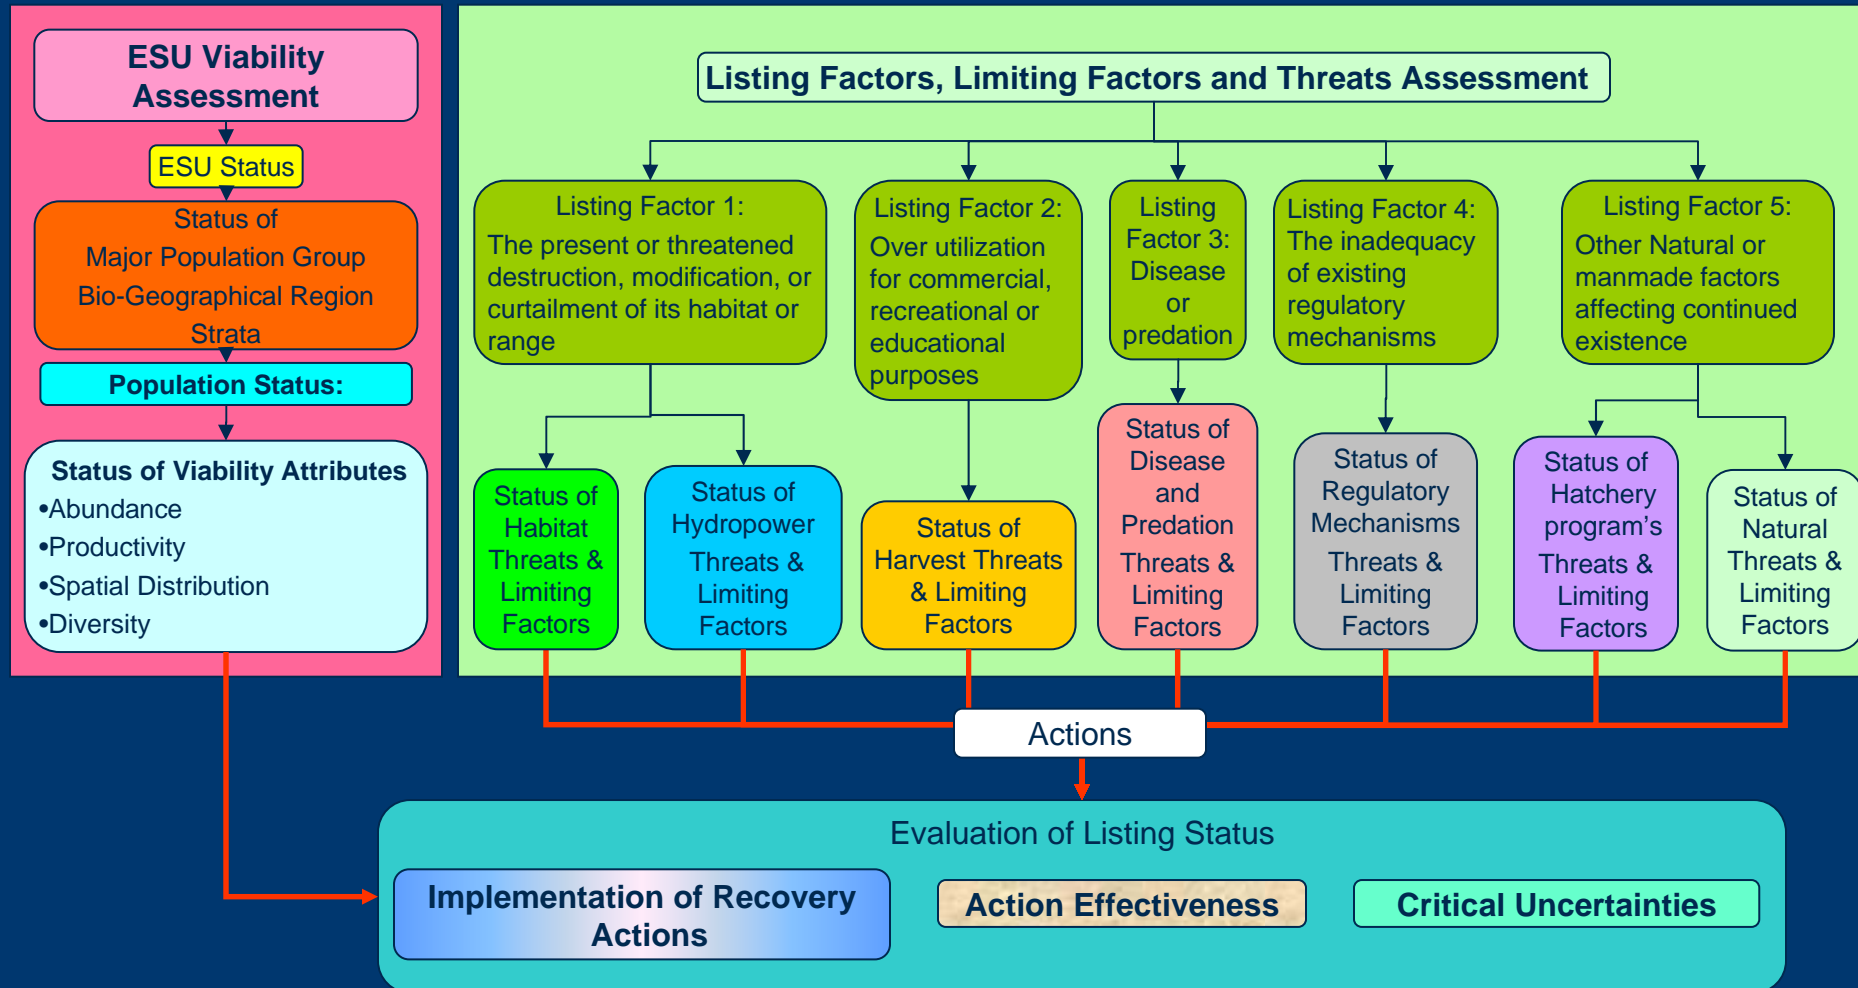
ESU Viability Assessment

ESU Status

Status of Major Population Group Bio-Geographical Region Strata

Population Status:

Status of Viability Attributes
•Abundance
•Productivity
•Spatial Distribution
•Diversity

Listing Factors, Limiting Factors and Threats Assessment

Listing Factor 1: The present or threatened destruction, modification, or curtailment of its habitat or range

Listing Factor 2: Over utilization for commercial, recreational or educational purposes

Listing Factor 3: Disease or predation

Listing Factor 4: The inadequacy of existing regulatory mechanisms

Listing Factor 5: Other Natural or manmade factors affecting continued existence

Status of Habitat Threats & Limiting Factors

Status of Hydropower Threats & Limiting Factors

Status of Harvest Threats & Limiting Factors

Status of Disease and Predation Threats & Limiting Factors

Status of Regulatory Mechanisms Threats & Limiting Factors

Status of Hatchery program's Threats & Limiting Factors

Status of Natural Threats & Limiting Factors

Actions

Evaluation of Listing Status

Implementation of Recovery Actions

Action Effectiveness

Critical Uncertainties